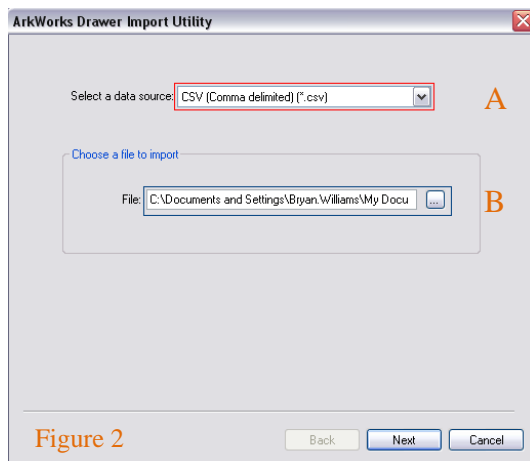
ArkWorks Drawer Import Utility

Select a data source: CSV (Comma delimited) (*.csv)

A

Choose a file to import

File: C:\Documents and Settings\Bryan.Williams\My Docu ...

B

Figure 2

Back Next Cancel